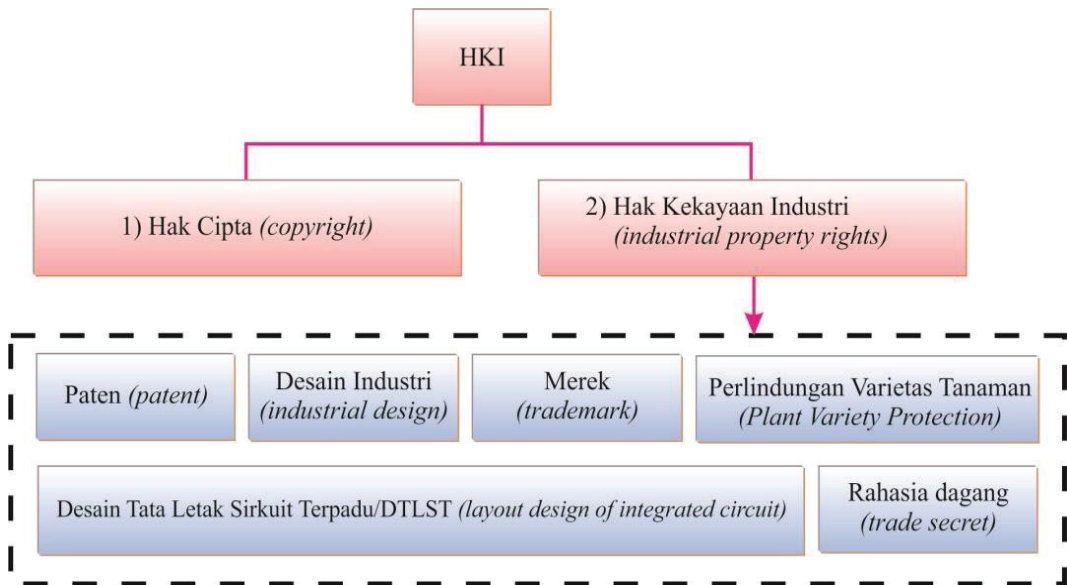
HKI

1) Hak Cipta *(copyright)*

2) Hak Kekayaan Industri *(industrial property rights)*

Paten *(patent)*

Desain Industri *(industrial design)*

Merek *(trademark)*

Perlindungan Varietas Tanaman *(Plant Variety Protection)*

Desain Tata Letak Sirkuit Terpadu/DTLST *(layout design of integrated circuit)*

Rahasia dagang *(trade secret)*